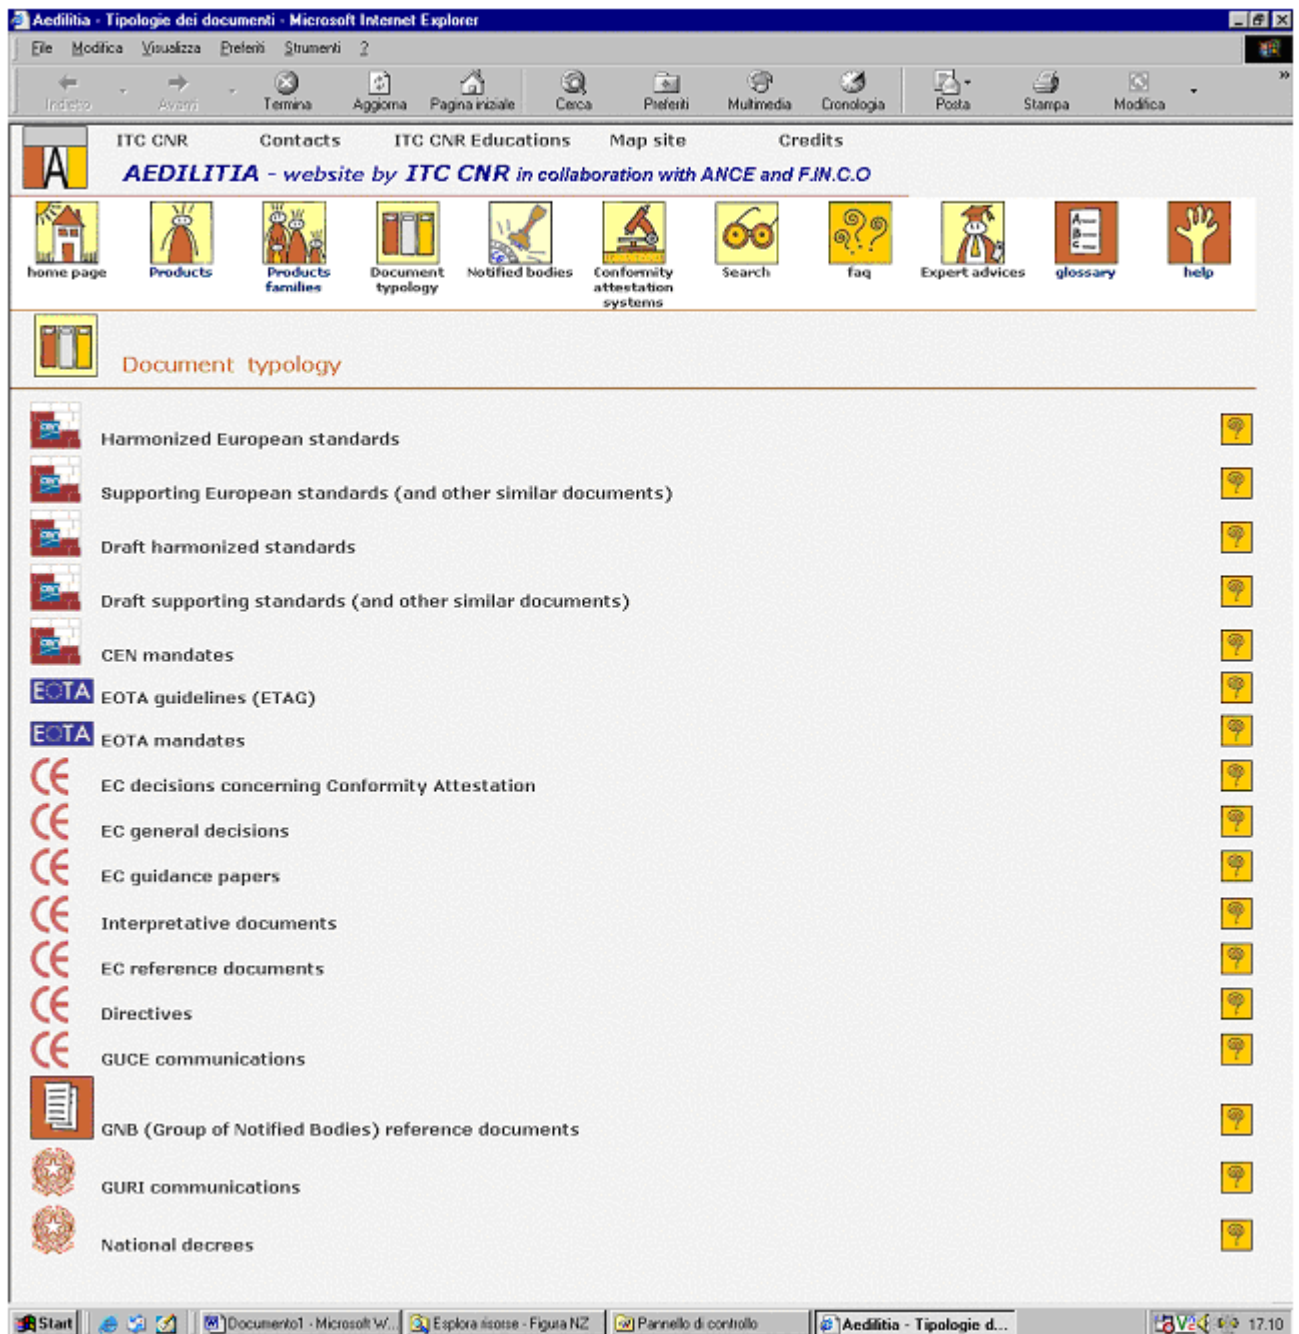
Aedilitia - Tipologie dei documenti - Microsoft Internet Explorer

File Modifica Visualizza Preferiti Strumenti ?

Indietro Avanti Termina Aggiorna Pagina iniziale Cerca Preferiti Multimedia Cronologia Posta Stampa Modifica

ITC CNR Contacts ITC CNR Educations Map site Credits

AEDILITIA - website by ITC CNR in collaboration with ANCE and F.IN.C.O

home page Products Products families Document typology Notified bodies Conformity attestation systems Search faq Expert advices glossary help

Document typology

Harmonized European standards

Supporting European standards (and other similar documents)

Draft harmonized standards

Draft supporting standards (and other similar documents)

CEN mandates

EOTA EOTA guidelines (ETAG)

EOTA EOTA mandates

EC decisions concerning Conformity Attestation

EC general decisions

EC guidance papers

Interpretative documents

EC reference documents

Directives

GUCE communications

GNB (Group of Notified Bodies) reference documents

GURI communications

National decrees

Start Documento1 - Microsoft W... Esplora risorse - Figura NZ Pannello di controllo Aedilitia - Tipologie d... 17.10